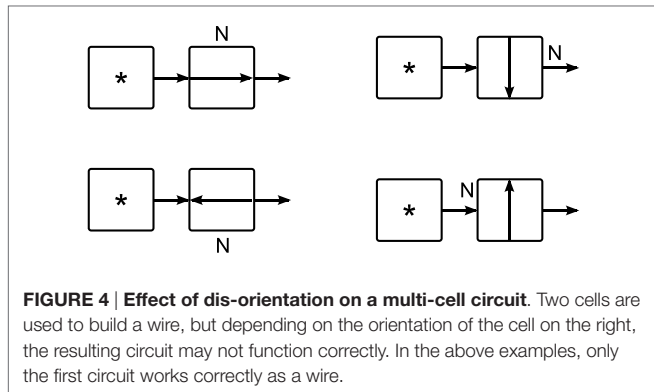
N
*

*
N

*
N

N
*

FIGURE 4 | Effect of dis-orientation on a multi-cell circuit. Two cells are used to build a wire, but depending on the orientation of the cell on the right, the resulting circuit may not function correctly. In the above examples, only the first circuit works correctly as a wire.